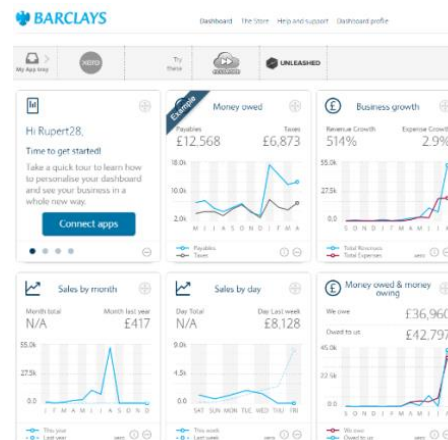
BARCLAYS

Hi Rupert28,

Time to get started

Take a quick tour to learn how to personalise your dashboard and see your business in a whole new way.

Money owed

£12,568

£6,873

Business growth

514%

2.9%

Sales by month

N/A

£417

Sales by day

N/A

£8,128

Money owed & money owing

£36,96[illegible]

£42,79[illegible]